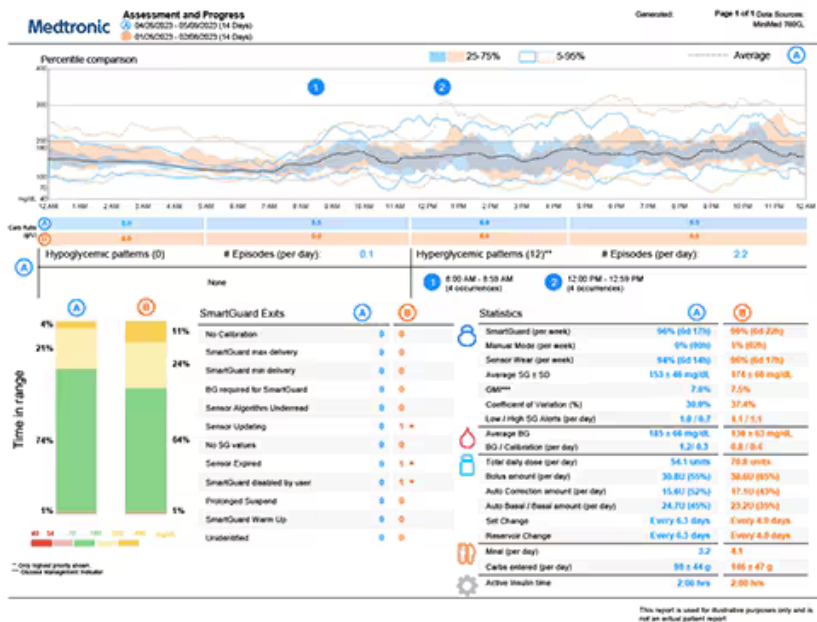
Medtronic

Assessment and Progress
A 04/26/2023 - 05/09/2023 (14 Days)
B 01/26/2023 - 02/08/2023 (14 Days)

Generated:

Page 1 of 1 Data Sources: MiniMed 780G

Percentile comparison

25-75%

5-95%

Average

A

1

2

400

300

250

180

100

70

mg/dL

12 AM 1 AM 2 AM 3 AM 4 AM 5 AM 6 AM 7 AM 8 AM 9 AM 10 AM 11 AM 12 PM 1 PM 2 PM 3 PM 4 PM 5 PM 6 PM 7 PM 8 PM 9 PM 10 PM 11 PM 12 AM

Carb Ratio (g/U)

A 5.0 5.5 6.0 5.5

B 6.0 5.0 6.0 5.0

A

Hypoglycemic patterns (0)

# Episodes (per day): 0.1

Hyperglycemic patterns (12)**

# Episodes (per day): 2.2

None

1 8:00 AM - 8:59 AM (4 occurrences)

2 12:00 PM - 12:59 PM (4 occurrences)

A B

4% 11%

21% 24%

Time in range

74% 64%

1% 1%

40 54 70 180 250 400 mg/dL

* Only highest priority shown.
** Glucose management indicator

SmartGuard Exits

A B

| | A | B |
|---|---|---|
| No Calibration | 0 | 0 |
| SmartGuard max delivery | 0 | 0 |
| SmartGuard min delivery | 0 | 0 |
| BG required for SmartGuard | 0 | 0 |
| Sensor Algorithm Underread | 0 | 0 |
| Sensor Updating | 0 | 1 * |
| No SG values | 0 | 0 |
| Sensor Expired | 0 | 1 * |
| SmartGuard disabled by user | 0 | 1 * |
| Prolonged Suspend | 0 | 0 |
| SmartGuard Warm Up | 0 | 0 |
| Unidentified | 0 | 0 |

Statistics

A B

| | A | B |
|---|---|---|
| SmartGuard (per week) | 96% (6d 17h) | 95% (6d 22h) |
| Manual Mode (per week) | 0% (00h) | 5% (02h) |
| Sensor Wear (per week) | 94% (6d 14h) | 96% (6d 17h) |
| Average SG ± SD | 153 ± 46 mg/dL | 174 ± 68 mg/dL |
| GMI*** | 7.0% | 7.5% |
| Coefficient of Variation (%) | 30.0% | 37.4% |
| Low / High SG Alerts (per day) | 1.0 / 0.7 | 1.1 / 1.1 |
| Average BG | 185 ± 66 mg/dL | 138 ± 63 mg/dL |
| BG / Calibration (per day) | 1.2 / 0.3 | 0.8 / 0.4 |
| Total daily dose (per day) | 54.1 units | 70.8 units |
| Bolus amount (per day) | 30.82 (55%) | 50.02 (65%) |
| Auto Correction amount (per day) | 15.6U (52%) | 17.1U (43%) |
| Auto Basal / Basal amount (per day) | 24.72 (45%) | 23.20 (35%) |
| Set Change | Every 6.3 days | Every 4.0 days |
| Reservoir Change | Every 6.3 days | Every 4.0 days |
| Meal (per day) | 3.2 | 4.1 |
| Carbs entered (per day) | 98 ± 44 g | 146 ± 47 g |
| Active Insulin time | 2:00 hrs | 2:00 hrs |

This report is used for illustrative purposes only and is not an actual patient report